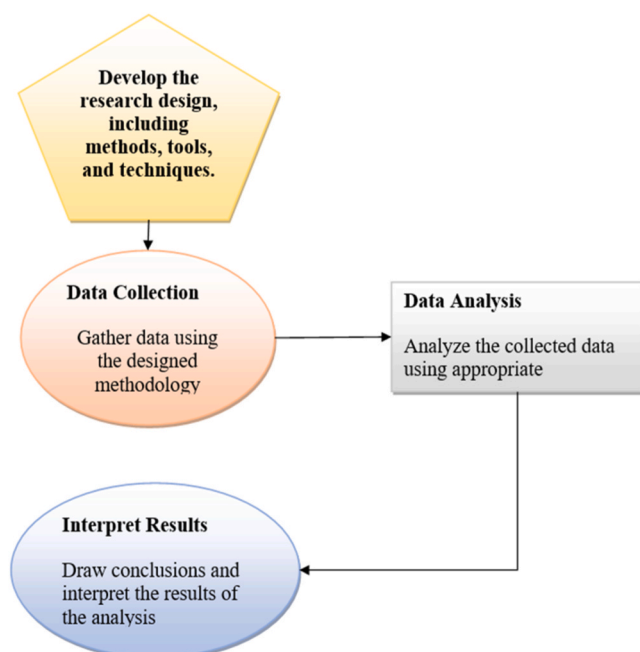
Develop the research design, including methods, tools, and techniques.

Data Collection

Gather data using the designed methodology

Data Analysis

Analyze the collected data using appropriate

Interpret Results

Draw conclusions and interpret the results of the analysis